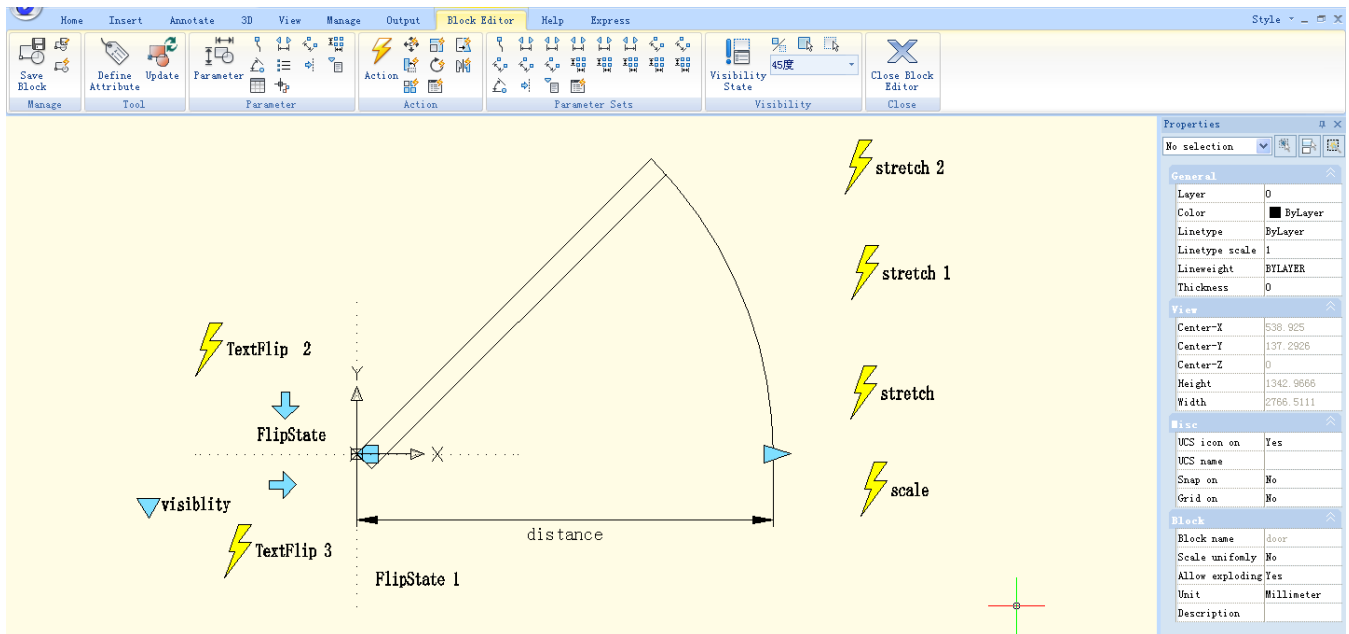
Home Insert Annotate 3D View Manage Output Block Editor Help Express

Style

Save Block
Manage

Define Attribute Update
Tool

Parameter
Parameter

Action
Action

Parameter Sets

Visibility State 45度
Visibility

Close Block Editor
Close

stretch 2

stretch 1

TextFlip 2

Y

FlipState

stretch

visiblity

scale

X

distance

TextFlip 3

FlipState 1

Properties

No selection

General

| | |
|---|---|
| Layer | 0 |
| Color | ByLayer |
| Linetype | ByLayer |
| Linetype scale | 1 |
| Lineweight | BYLAYER |
| Thickness | 0 |

View

| | |
|---|---|
| Center-X | 538.925 |
| Center-Y | 137.2926 |
| Center-Z | 0 |
| Height | 1342.9666 |
| Width | 2766.5111 |

Misc

| | |
|---|---|
| UCS icon on | Yes |
| UCS name | |
| Snap on | No |
| Grid on | No |

Block

| | |
|---|---|
| Block name | door |
| Scale unifomly | No |
| Allow exploding | Yes |
| Unit | Millimeter |
| Description | |